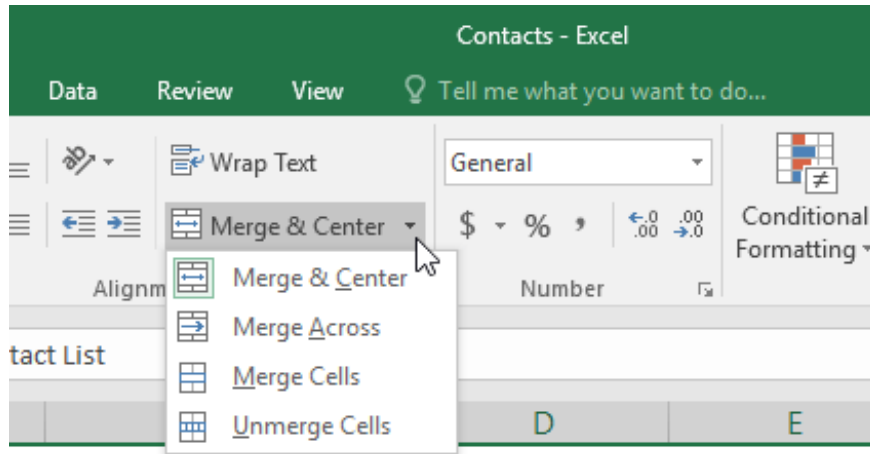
Contacts - Excel

Data Review View Tell me what you want to do...

Wrap Text

General

Merge & Center

$ % ,

Conditional Formatting

Alignm

Number

Merge & Center

Merge Across

Merge Cells

Unmerge Cells

tact List

D E